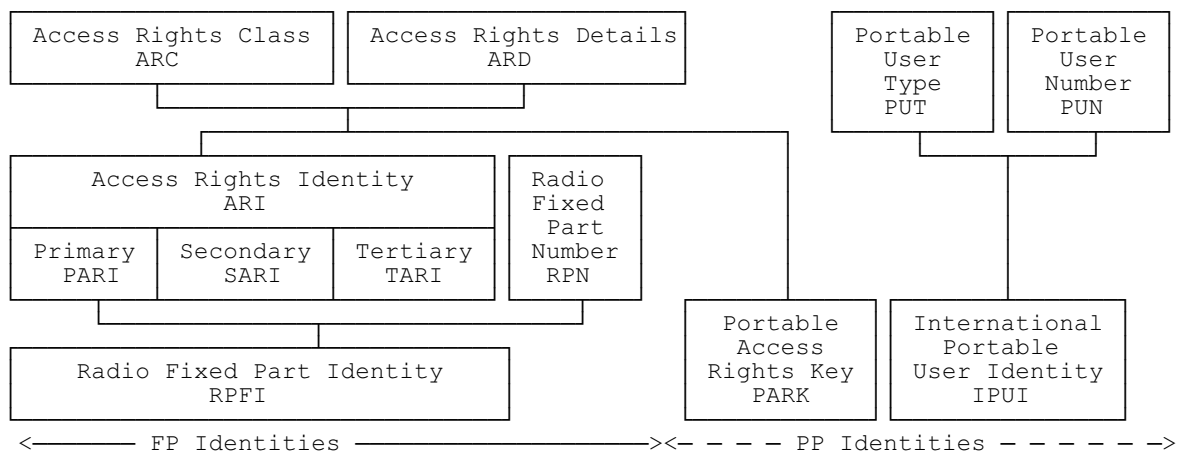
Access Rights Class
ARC

Access Rights Details
ARD

Portable User Type
PUT

Portable User Number
PUN

Access Rights Identity
ARI

Primary
PARI

Secondary
SARI

Tertiary
TARI

Radio Fixed Part Number
RPN

Radio Fixed Part Identity
RPFI

Portable Access Rights Key
PARK

International Portable User Identity
IPUI

<——— FP Identities ———><— — — PP Identities — — — — —>